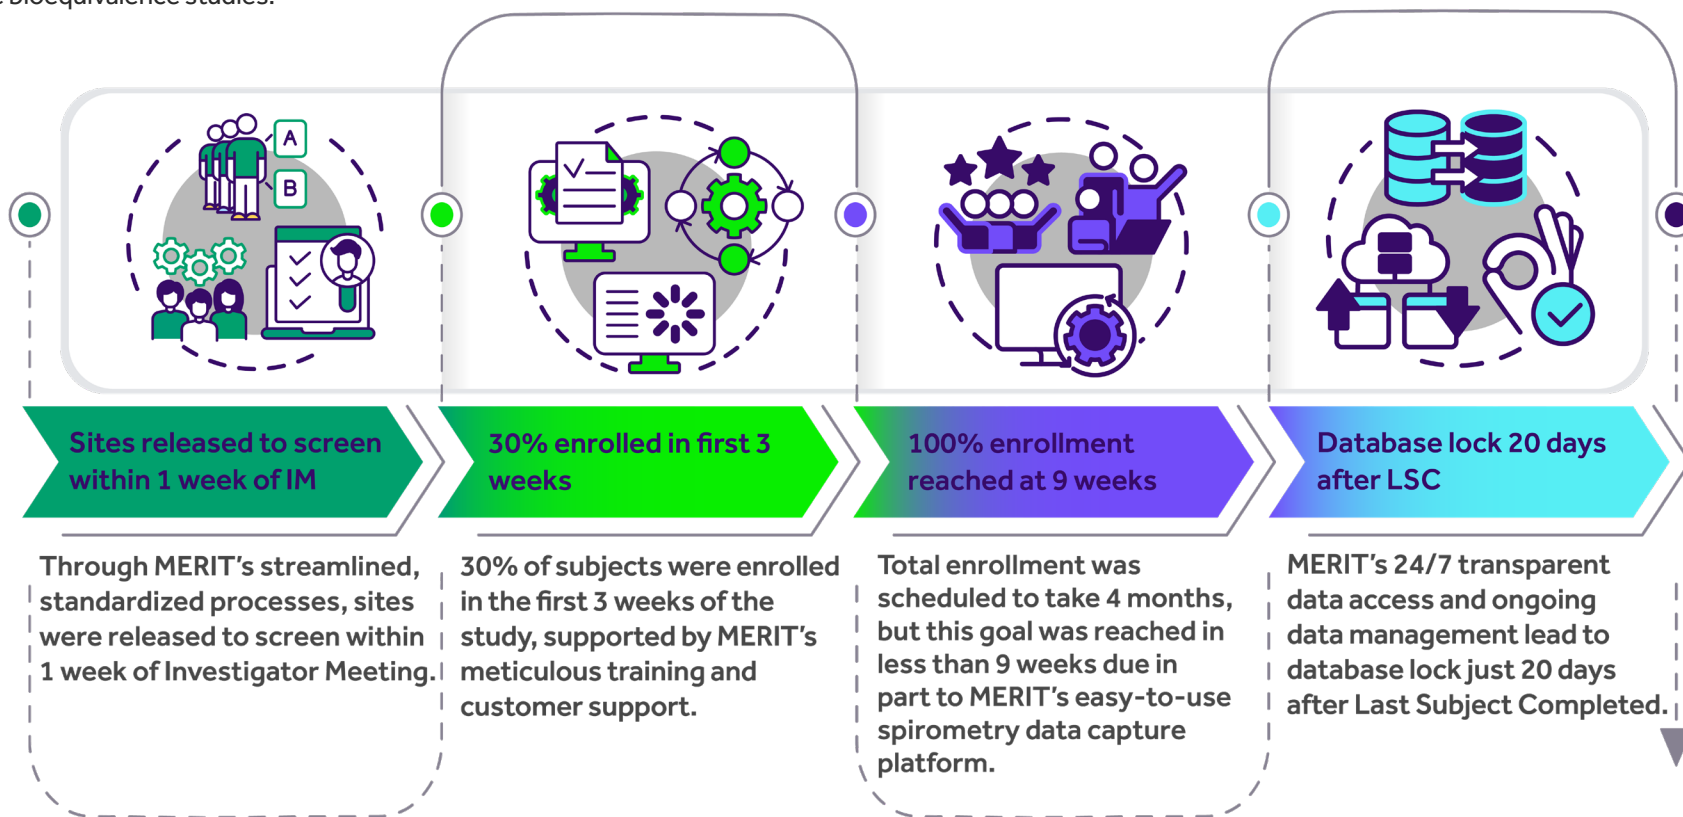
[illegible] Bioequivalence studies.

A

B

Sites released to screen within 1 week of IM

Through MERIT's streamlined, standardized processes, sites were released to screen within 1 week of Investigator Meeting.

30% enrolled in first 3 weeks

30% of subjects were enrolled in the first 3 weeks of the study, supported by MERIT's meticulous training and customer support.

100% enrollment reached at 9 weeks

Total enrollment was scheduled to take 4 months, but this goal was reached in less than 9 weeks due in part to MERIT's easy-to-use spirometry data capture platform.

Database lock 20 days after LSC

MERIT's 24/7 transparent data access and ongoing data management lead to database lock just 20 days after Last Subject Completed.